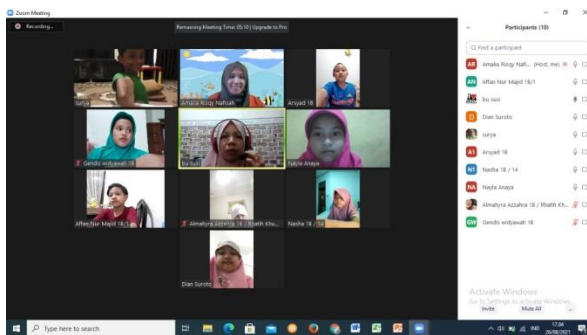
Zoom Meeting

Recording...

Remaining Meeting Time: 05:10 | Upgrade to Pro

Participants (10)

Find a participant

surya

Amalia Rizqy Nafisah

Arsyad 18

Gendis widyawati 18

bu suci

Nayla Anaya

Affan Nur Majid 18/1

Almahyra Azzahra 18 / Rhabih Khu...

Nasha 18 / 14

Dian Suroto

AR Amalia Rizqy Nafi... (Host, me)

AN Affan Nur Majid 18/1

bu suci

D Dian Suroto

surya

A1 Arsyad 18

N1 Nasha 18 / 14

NA Nayla Anaya

Almahyra Azzahra 18 / Rhabih Kh...

GW Gendis widyawati 18

Activate Windows
Go to Settings to activate Windows.

Invite

Mute All

Type here to search

17:04
20/08/2021